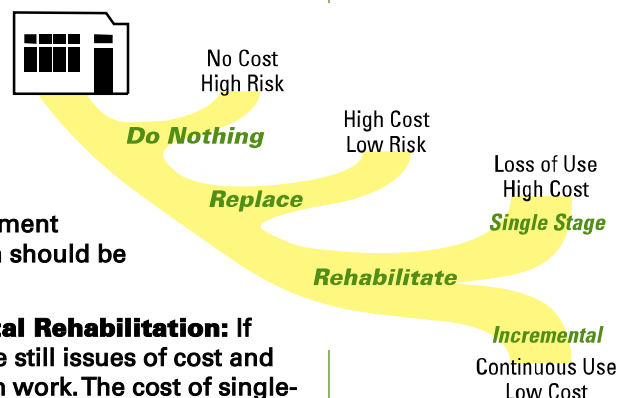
No Cost
High Risk

Do Nothing

High Cost
Low Risk

Replace

Loss of Use
High Cost

Single Stage

Rehabilitate

Incremental

Continuous Use
Low Cost

ment
should be

al Rehabilitation: If
e still issues of cost and
work. The cost of single-